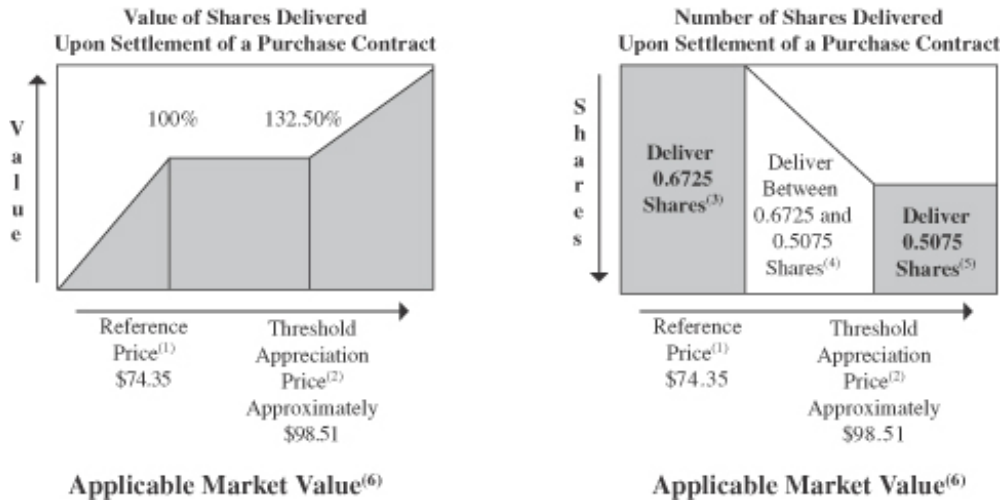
Value of Shares Delivered Upon Settlement of a Purchase Contract

Value

100%

132.50%

Reference Price$^{(1)}$ \$74.35

Threshold Appreciation Price$^{(2)}$ Approximately \$98.51

Applicable Market Value$^{(6)}$

Number of Shares Delivered Upon Settlement of a Purchase Contract

Shares

Deliver 0.6725 Shares$^{(3)}$

Deliver Between 0.6725 and 0.5075 Shares$^{(4)}$

Deliver 0.5075 Shares$^{(5)}$

Reference Price$^{(1)}$ \$74.35

Threshold Appreciation Price$^{(2)}$ Approximately \$98.51

Applicable Market Value$^{(6)}$